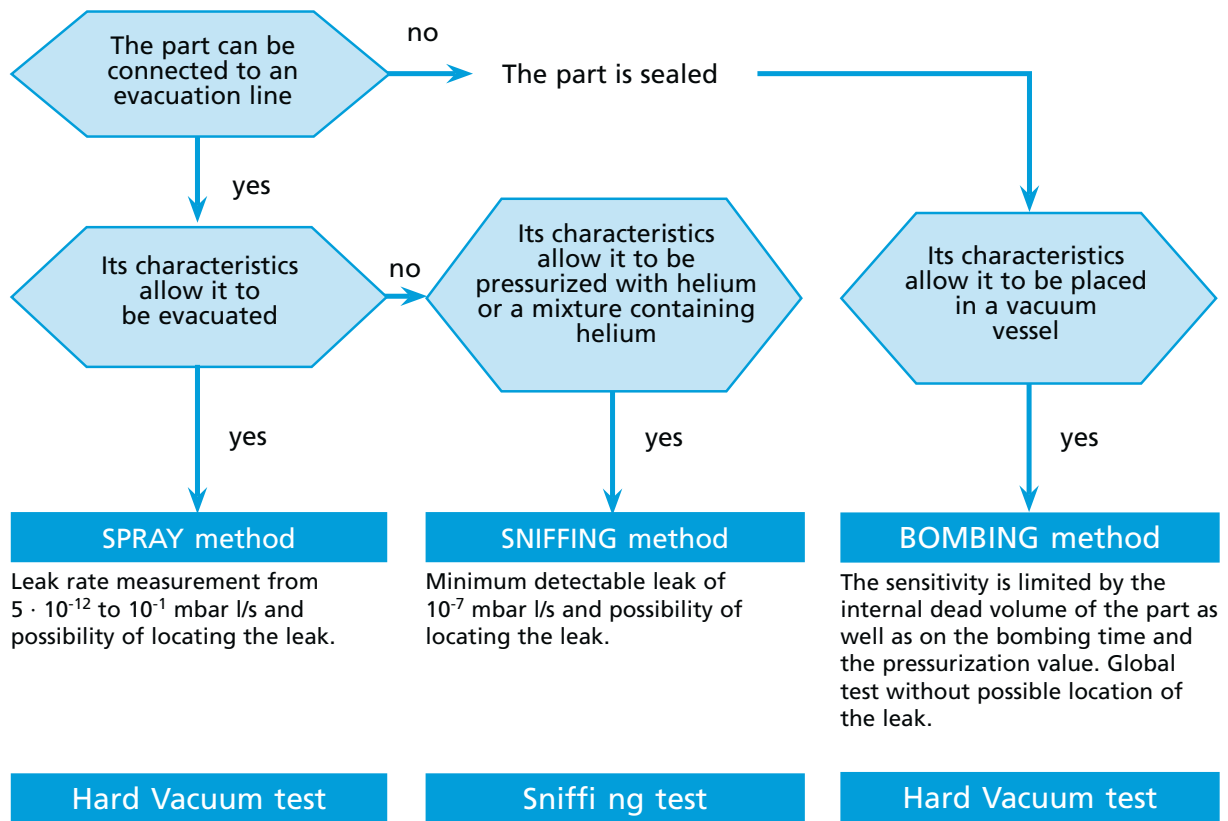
The part can be connected to an evacuation line

no

The part is sealed

yes

Its characteristics allow it to be evacuated

no

Its characteristics allow it to be pressurized with helium or a mixture containing helium

Its characteristics allow it to be placed in a vacuum vessel

yes

yes

yes

SPRAY method

Leak rate measurement from $5 \cdot 10^{-12}$ to $10^{-1}$ mbar l/s and possibility of locating the leak.

SNIFFING method

Minimum detectable leak of $10^{-7}$ mbar l/s and possibility of locating the leak.

BOMBING method

The sensitivity is limited by the internal dead volume of the part as well as on the bombing time and the pressurization value. Global test without possible location of the leak.

Hard Vacuum test

Sniffi ng test

Hard Vacuum test